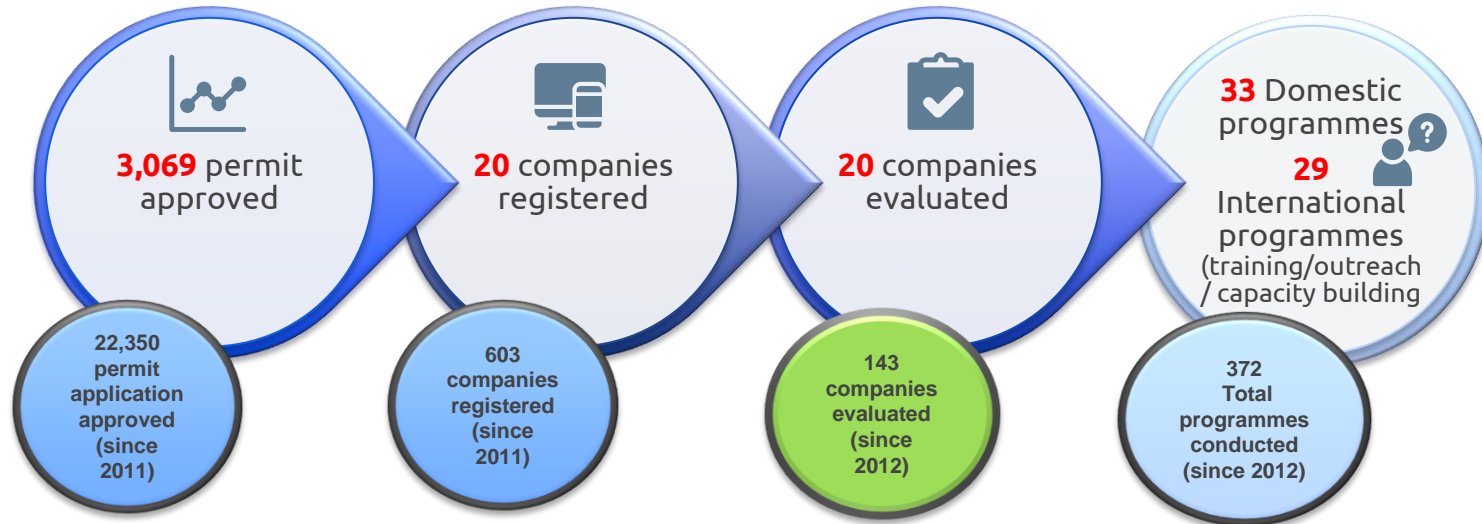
3,069 permit approved

22,350 permit application approved (since 2011)

20 companies registered

603 companies registered (since 2011)

20 companies evaluated

143 companies evaluated (since 2012)

33 Domestic programmes

29 International programmes (training/outreach / capacity building

372 Total programmes conducted (since 2012)